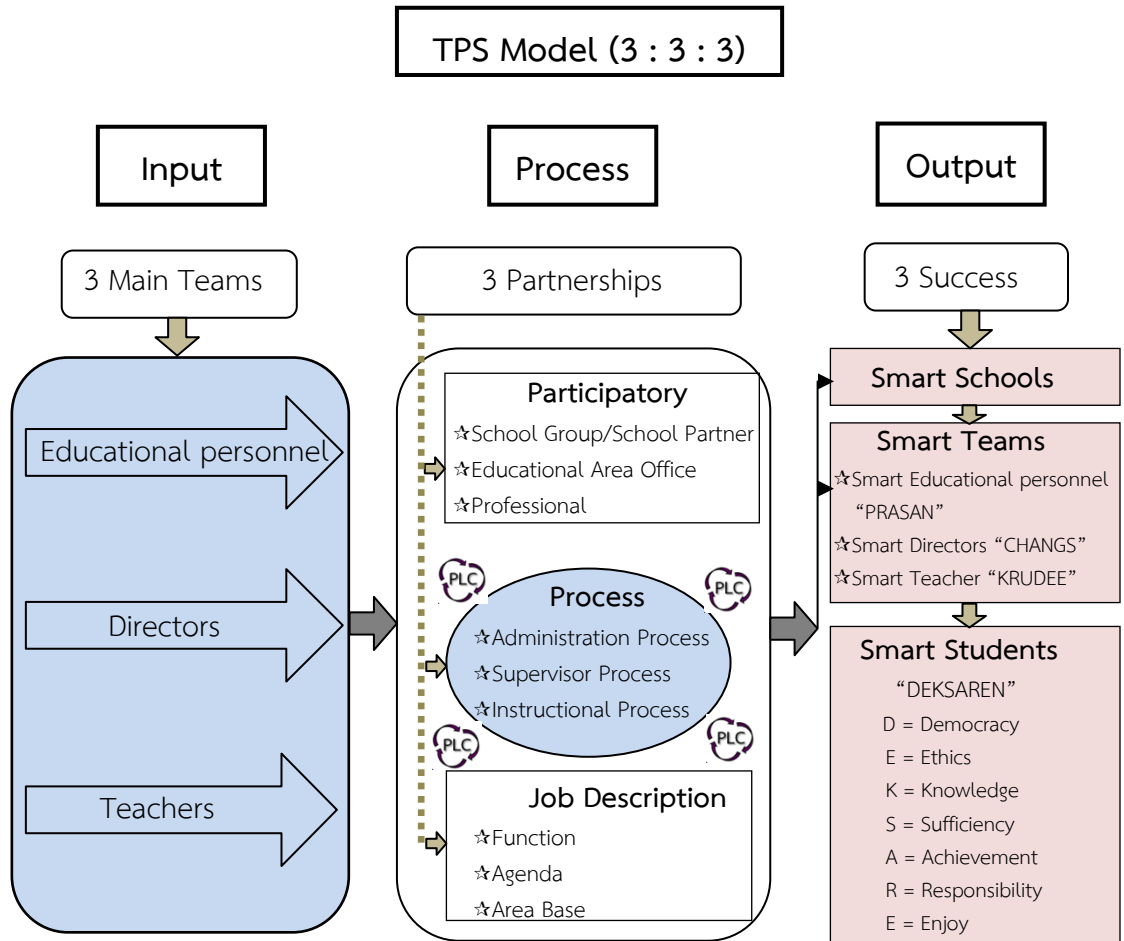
TPS Model (3 : 3 : 3)

Input

3 Main Teams

Educational personnel

Directors

Teachers

Process

3 Partnerships

Participatory
☆School Group/School Partner
☆Educational Area Office
☆Professional

PLC

PLC

Process
☆Administration Process
☆Supervisor Process
☆Instructional Process

PLC

PLC

Job Description
☆Function
☆Agenda
☆Area Base

Output

3 Success

Smart Schools

Smart Teams
☆Smart Educational personnel "PRASAN"
☆Smart Directors "CHANGS"
☆Smart Teacher "KRUDEE"

Smart Students
"DEKSAREN"
D = Democracy
E = Ethics
K = Knowledge
S = Sufficiency
A = Achievement
R = Responsibility
E = Enjoy